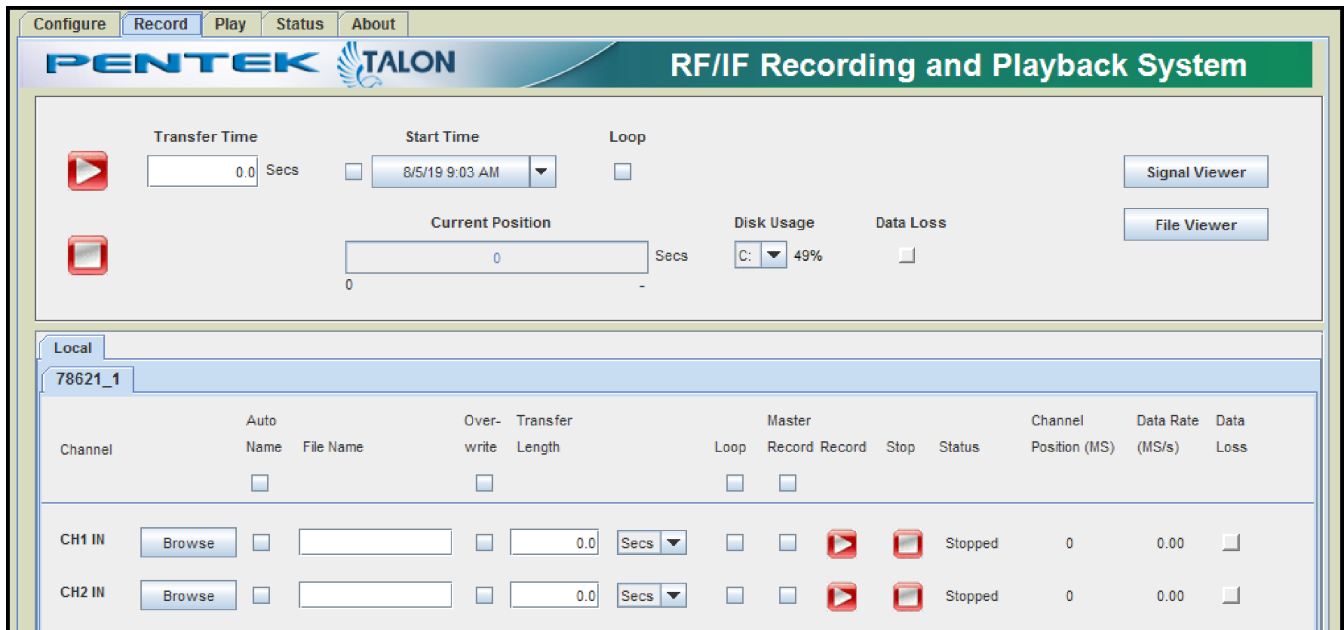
Configure Record Play Status About

PENTEK TALON RF/IF Recording and Playback System

Transfer Time
0.0 Secs

Start Time
8/5/19 9:03 AM

Loop

Signal Viewer

File Viewer

Current Position
0
Secs
0 -

Disk Usage
C: 49%

Data Loss

Local

78621_1

| Channel | | Auto Name | File Name | Overwrite | Transfer Length | | Loop | Master Record | Record | Stop | Status | Channel Position (MS) | Data Rate (MS/s) | Data Loss |
|---|---|---|---|---|---|---|---|---|---|---|---|---|---|---|
| CH1 IN | Browse | | | | 0.0 | Secs | | | | | Stopped | 0 | 0.00 | |
| CH2 IN | Browse | | | | 0.0 | Secs | | | | | Stopped | 0 | 0.00 | |